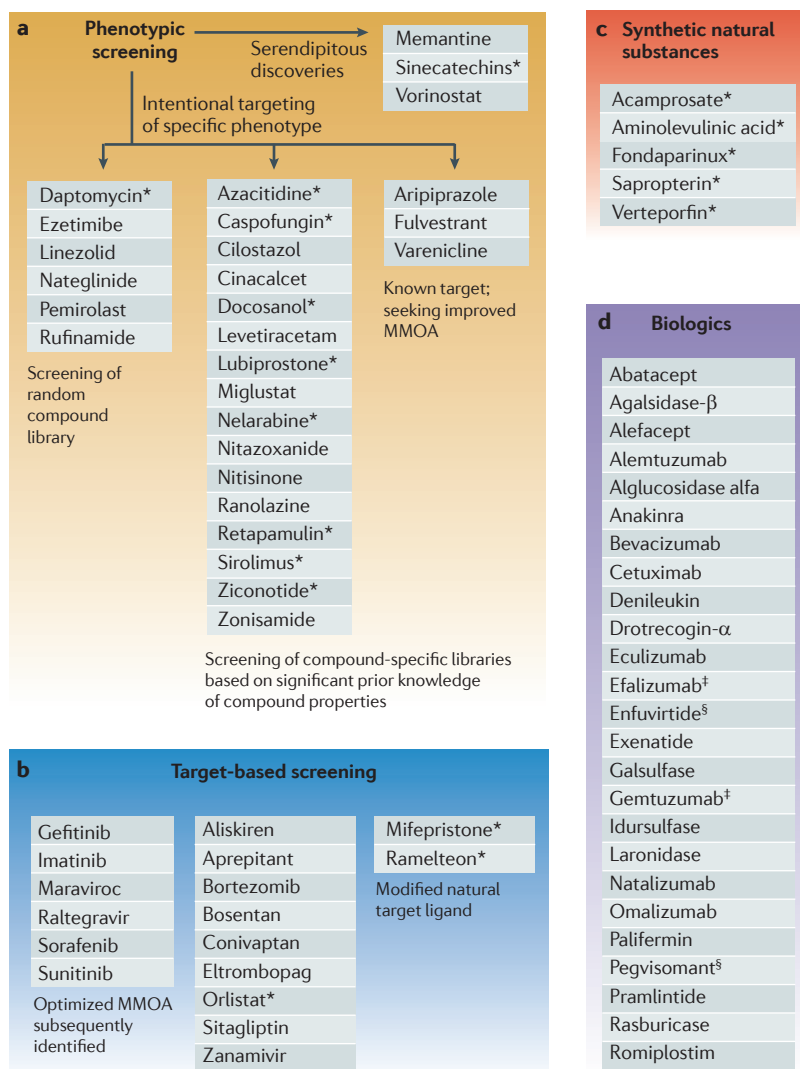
a Phenotypic screening

Serendipitous discoveries

Memantine
Sinecatechins*
Vorinostat

Intentional targeting of specific phenotype

Daptomycin*
Ezetimibe
Linezolid
Nateglinide
Pemirolast
Rufinamide

Screening of random compound library

Azacitidine*
Caspofungin*
Cilostazol
Cinacalcet
Docosanol*
Levetiracetam
Lubiprostone*
Miglustat
Nelarabine*
Nitazoxanide
Nitisinone
Ranolazine
Retapamulin*
Sirolimus*
Ziconotide*
Zonisamide

Screening of compound-specific libraries based on significant prior knowledge of compound properties

Aripiprazole
Fulvestrant
Varenicline

Known target; seeking improved MMOA

b Target-based screening

Gefitinib
Imatinib
Maraviroc
Raltegravir
Sorafenib
Sunitinib

Optimized MMOA subsequently identified

Aliskiren
Aprepitant
Bortezomib
Bosentan
Conivaptan
Eltrombopag
Orlistat*
Sitagliptin
Zanamivir

Mifepristone*
Ramelteon*

Modified natural target ligand

c Synthetic natural substances

Acamprosate*
Aminolevulinic acid*
Fondaparinux*
Sapropterin*
Verteporfin*

d Biologics

Abatacept
Agalsidase-$\beta$
Alefacept
Alemtuzumab
Alglucosidase alfa
Anakinra
Bevacizumab
Cetuximab
Denileukin
Drotrecogin-$\alpha$
Eculizumab
Efalizumab$^{\ddagger}$
Enfuvirtide$^{\S}$
Exenatide
Galsulfase
Gemtuzumab$^{\ddagger}$
Idursulfase
Laronidase
Natalizumab
Omalizumab
Palifermin
Pegvisomant$^{\S}$
Pramlintide
Rasburicase
Romiplostim